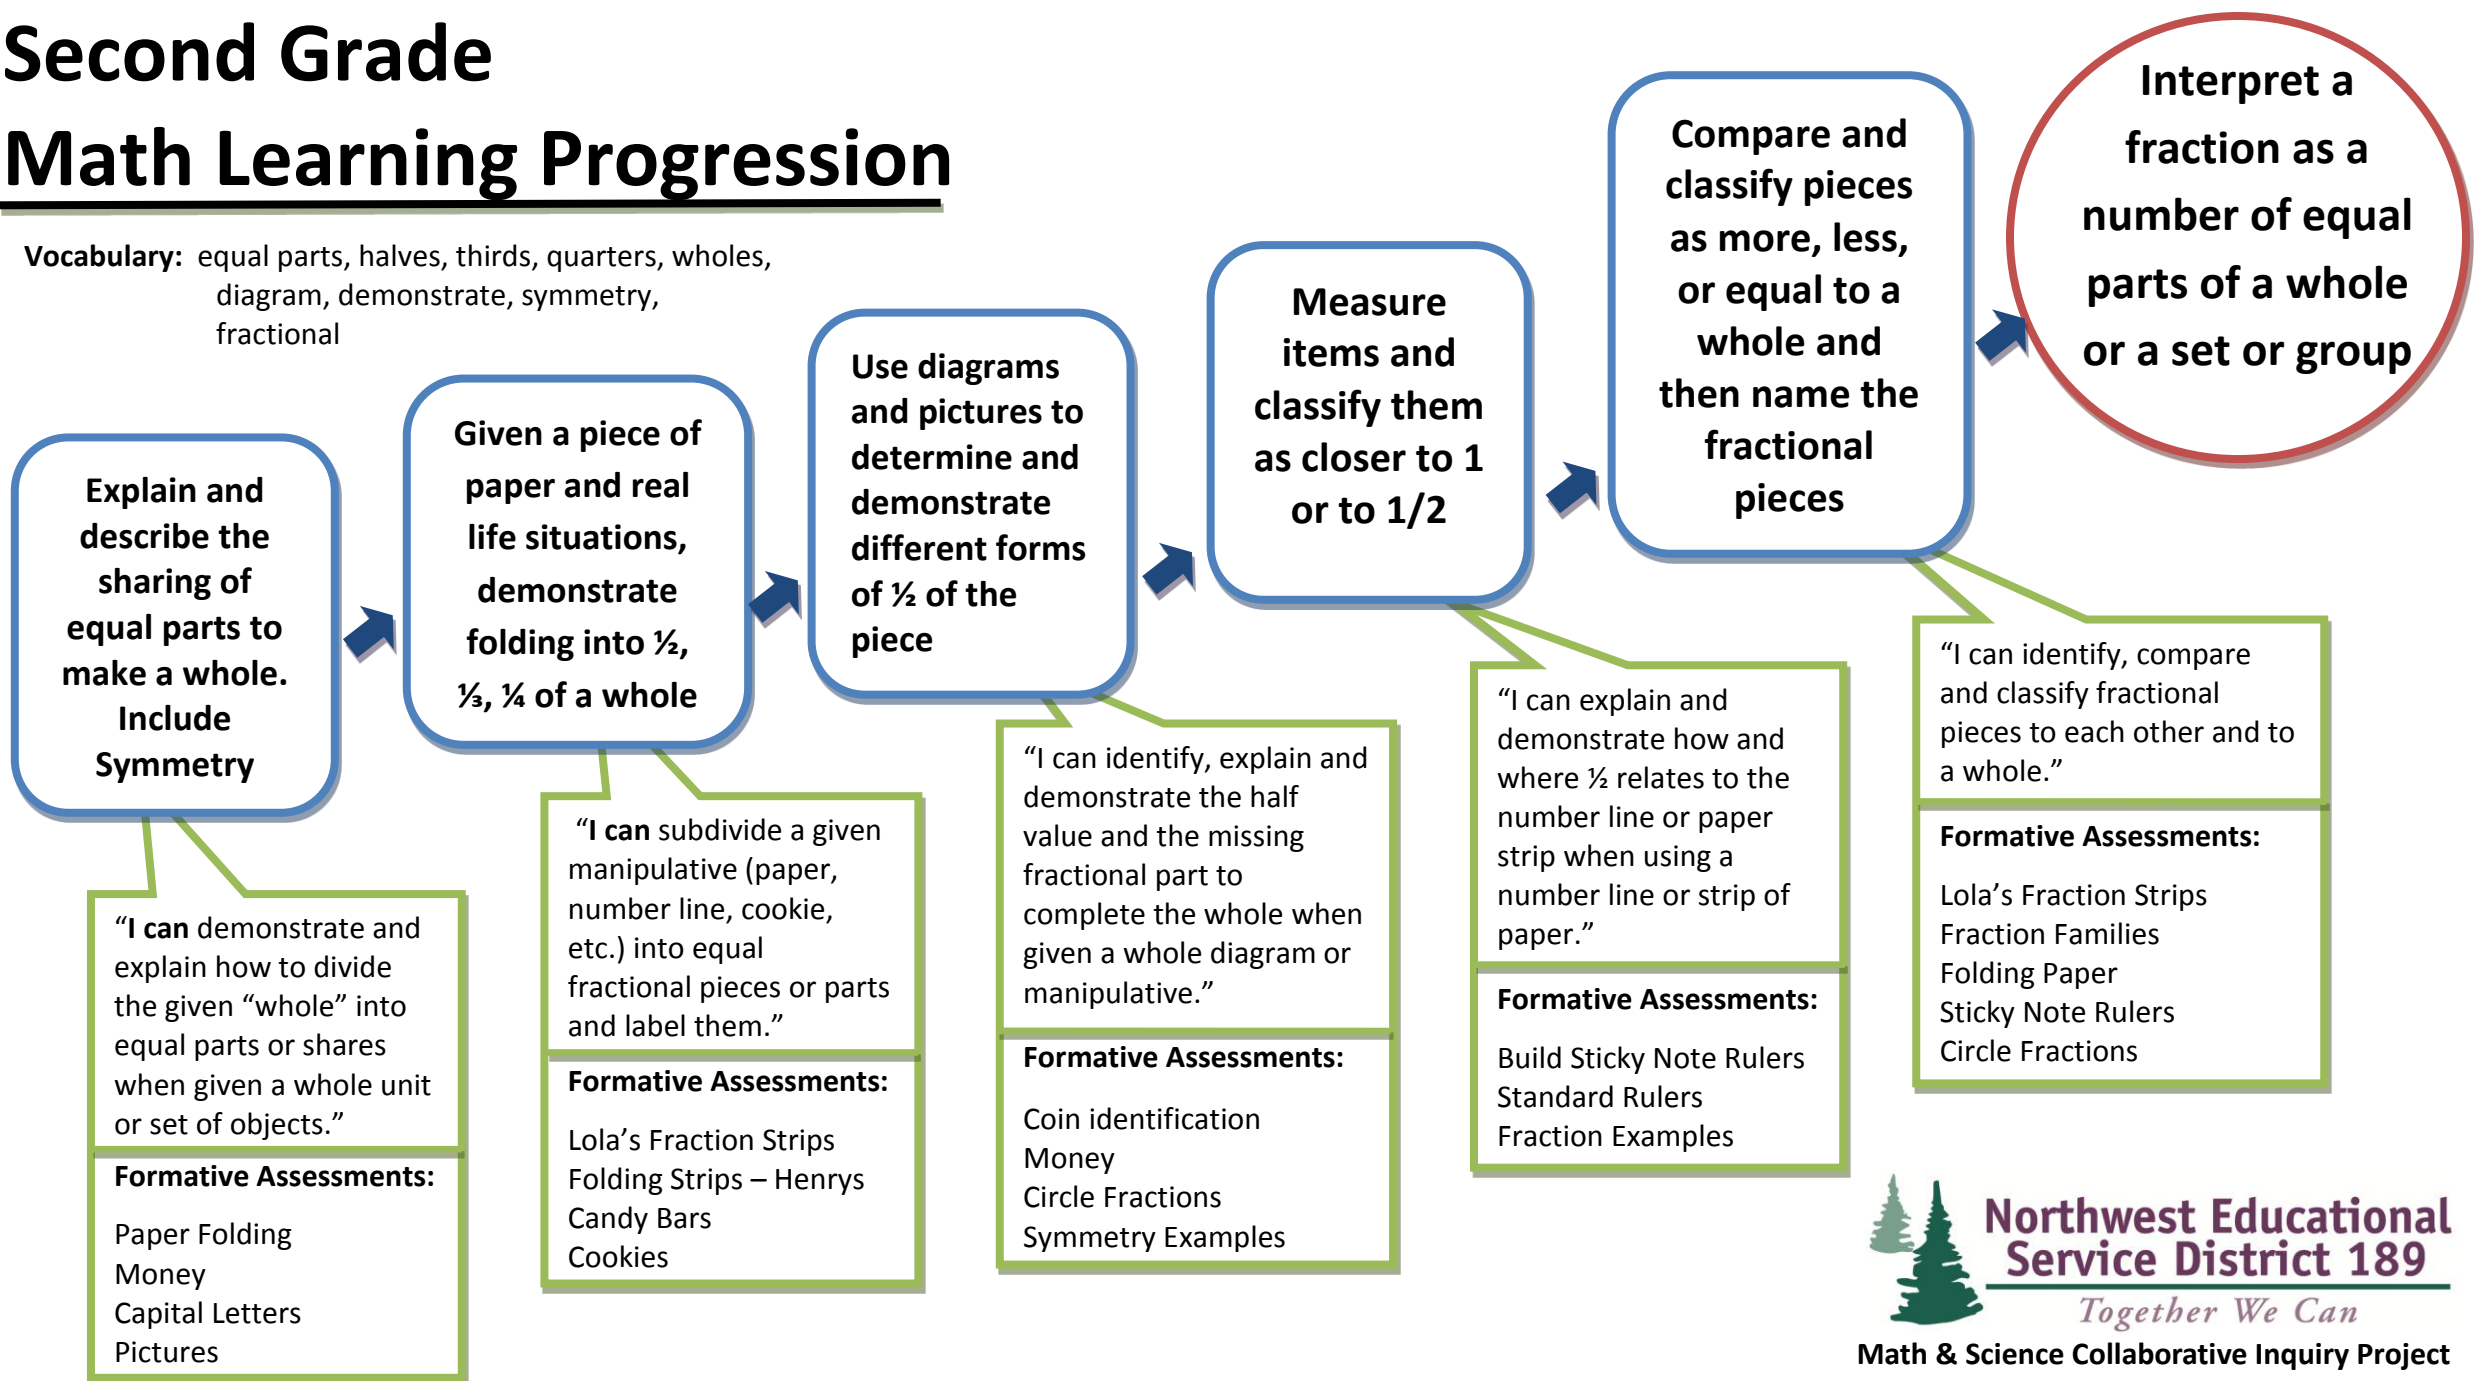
Second Grade

Math Learning Progression

Vocabulary: equal parts, halves, thirds, quarters, wholes, diagram, demonstrate, symmetry, fractional

Explain and describe the sharing of equal parts to make a whole. Include Symmetry

"I can demonstrate and explain how to divide the given "whole" into equal parts or shares when given a whole unit or set of objects."

Formative Assessments:

Paper Folding
Money
Capital Letters
Pictures

Given a piece of paper and real life situations, demonstrate folding into ½, ⅓, ¼ of a whole

"I can subdivide a given manipulative (paper, number line, cookie, etc.) into equal fractional pieces or parts and label them."

Formative Assessments:

Lola's Fraction Strips
Folding Strips – Henrys Candy Bars
Cookies

Use diagrams and pictures to determine and demonstrate different forms of ½ of the piece

"I can identify, explain and demonstrate the half value and the missing fractional part to complete the whole when given a whole diagram or manipulative."

Formative Assessments:

Coin identification
Money
Circle Fractions
Symmetry Examples

Measure items and classify them as closer to 1 or to 1/2

"I can explain and demonstrate how and where ½ relates to the number line or paper strip when using a number line or strip of paper."

Formative Assessments:

Build Sticky Note Rulers
Standard Rulers
Fraction Examples

Compare and classify pieces as more, less, or equal to a whole and then name the fractional pieces

"I can identify, compare and classify fractional pieces to each other and to a whole."

Formative Assessments:

Lola's Fraction Strips
Fraction Families
Folding Paper
Sticky Note Rulers
Circle Fractions

Interpret a fraction as a number of equal parts of a whole or a set or group

Northwest Educational Service District 189
Together We Can
Math & Science Collaborative Inquiry Project